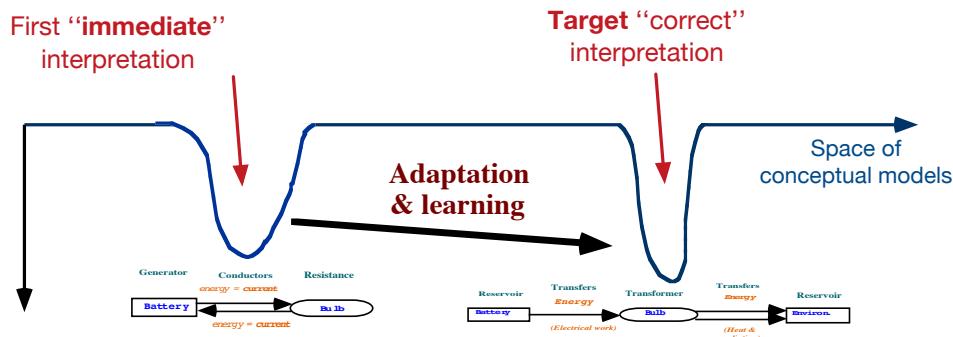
First ‘‘**immediate**’’ interpretation

**Target** ‘‘correct’’ interpretation

**Adaptation & learning**

Space of conceptual models

Generator

Conductors

Resistance

*energy* = *current*

Battery

Bulb

*energy* = *current*

Reservoir

Transfers

*Energy*

Transformer

Transfers

*Energy*

Reservoir

Battery

Bulb

Environ.

(Electrical work)

(Heat & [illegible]